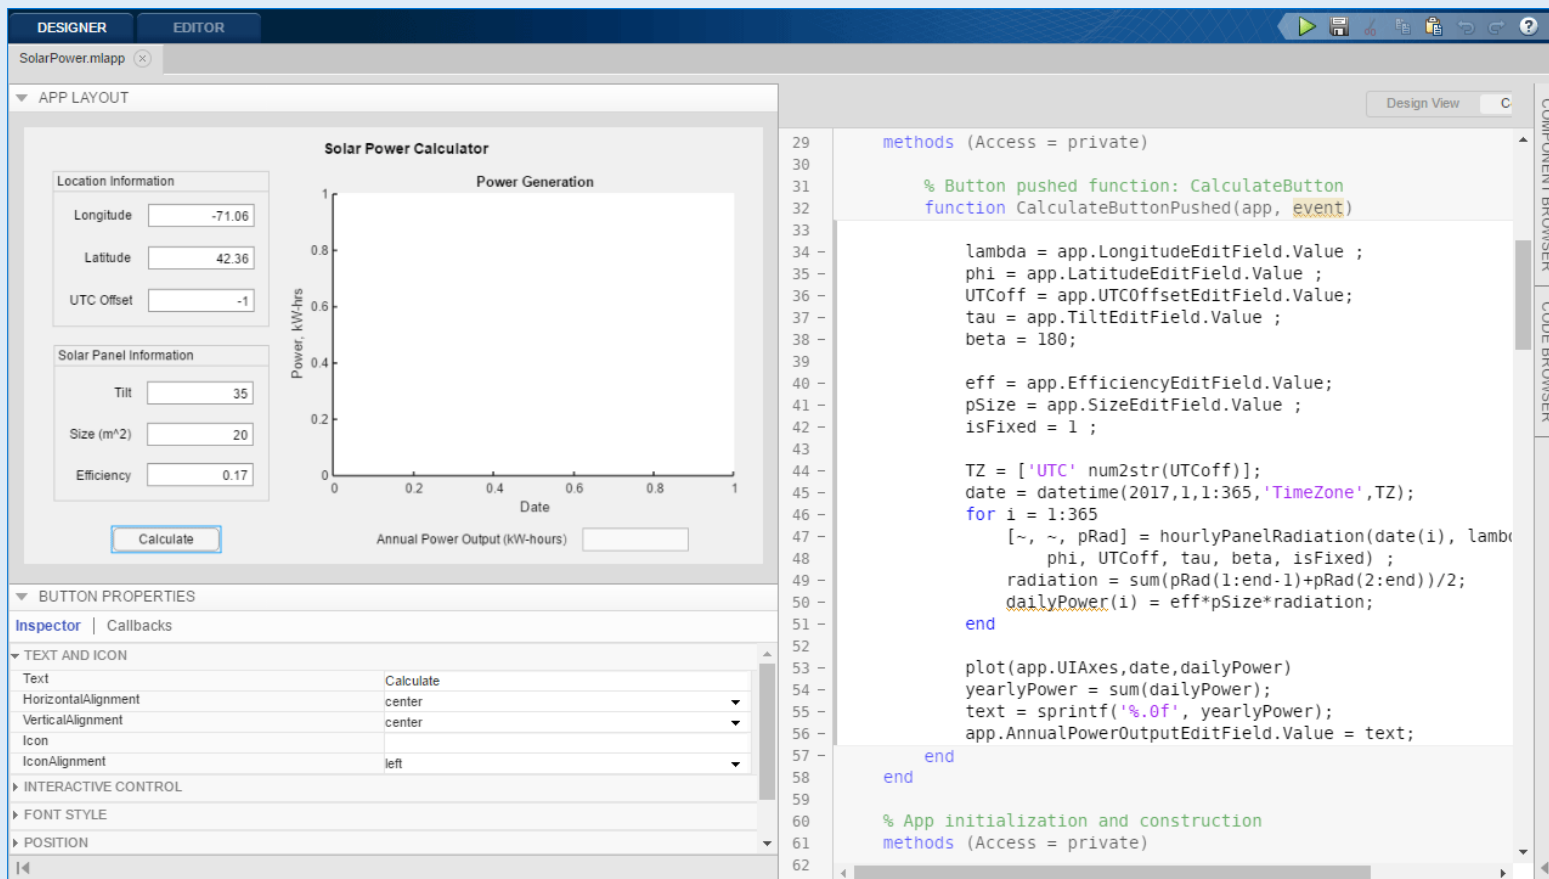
DESIGNER EDITOR

SolarPower.mlapp

APP LAYOUT

Solar Power Calculator

Location Information

Longitude -71.06

Latitude 42.36

UTC Offset -1

Solar Panel Information

Tilt 35

Size (m^2) 20

Efficiency 0.17

Calculate

Power Generation

Power, kW-hrs

1
0.8
0.6
0.4
0.2
0

0 0.2 0.4 0.6 0.8 1

Date

Annual Power Output (kW-hours)

BUTTON PROPERTIES

Inspector | Callbacks

TEXT AND ICON

| | |
|---|---|
| Text | Calculate |
| HorizontalAlignment | center |
| VerticalAlignment | center |
| Icon | |
| IconAlignment | left |

INTERACTIVE CONTROL

FONT STYLE

POSITION

Design View C

COMPONENT BROWSER

CODE BROWSER

29 methods (Access = private)
30
31 % Button pushed function: CalculateButton
32 function CalculateButtonPushed(app, event)
33
34 – lambda = app.LongitudeEditField.Value ;
35 – phi = app.LatitudeEditField.Value ;
36 – UTCoff = app.UTCOffsetEditField.Value;
37 – tau = app.TiltEditField.Value ;
38 – beta = 180;
39
40 – eff = app.EfficiencyEditField.Value;
41 – pSize = app.SizeEditField.Value ;
42 – isFixed = 1 ;
43
44 – TZ = ['UTC' num2str(UTCoff)];
45 – date = datetime(2017,1,1:365,'TimeZone',TZ);
46 – for i = 1:365
47 – [~, ~, pRad] = hourlyPanelRadiation(date(i), lamb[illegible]
48 phi, UTCoff, tau, beta, isFixed) ;
49 – radiation = sum(pRad(1:end-1)+pRad(2:end))/2;
50 – dailyPower(i) = eff*pSize*radiation;
51 – end
52
53 – plot(app.UIAxes,date,dailyPower)
54 – yearlyPower = sum(dailyPower);
55 – text = sprintf('%.0f', yearlyPower);
56 – app.AnnualPowerOutputEditField.Value = text;
57 – end
58 end
59
60 % App initialization and construction
61 methods (Access = private)
62